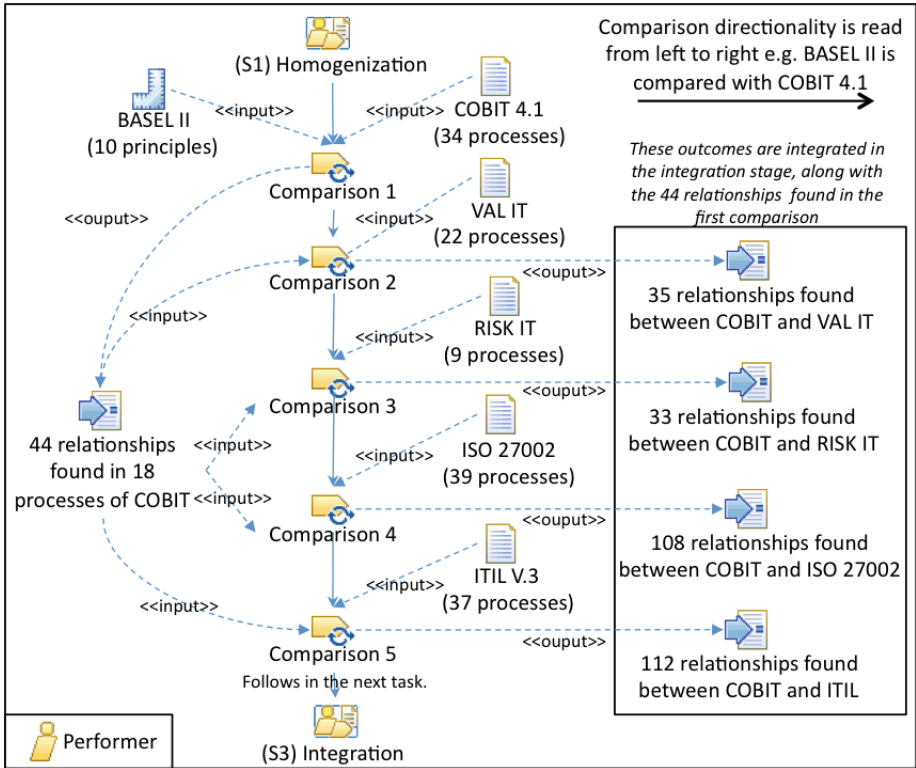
(S1) Homogenization

Comparison directionality is read from left to right e.g. BASEL II is compared with COBIT 4.1

BASEL II
(10 principles)

<<input>>

<<input>>

COBIT 4.1
(34 processes)

These outcomes are integrated in the integration stage, along with the 44 relationships found in the first comparison

Comparison 1

<<ouput>>

<<input>>

VAL IT
(22 processes)

Comparison 2

<<ouput>>

<<input>>

35 relationships found between COBIT and VAL IT

<<input>>

RISK IT
(9 processes)

Comparison 3

<<ouput>>

33 relationships found between COBIT and RISK IT

44 relationships found in 18 processes of COBIT

<<input>>

<<input>>

<<input>>

ISO 27002
(39 processes)

Comparison 4

<<ouput>>

108 relationships found between COBIT and ISO 27002

<<input>>

ITIL V.3
(37 processes)

<<input>>

Comparison 5

<<ouput>>

112 relationships found between COBIT and ITIL

Follows in the next task.

Performer

(S3) Integration